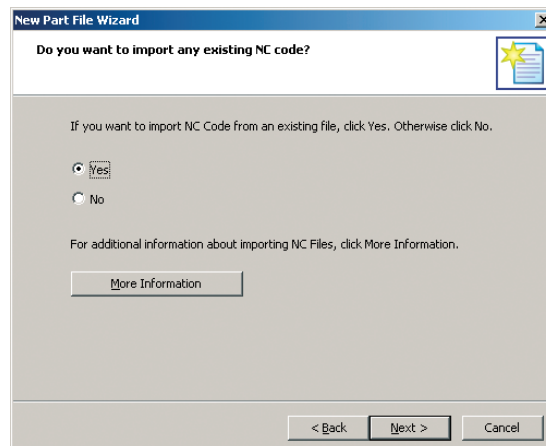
New Part File Wizard

Do you want to import any existing NC code?

If you want to import NC Code from an existing file, click Yes. Otherwise click No.

Yes

No

For additional information about importing NC Files, click More Information.

More Information

< Back

Next >

Cancel